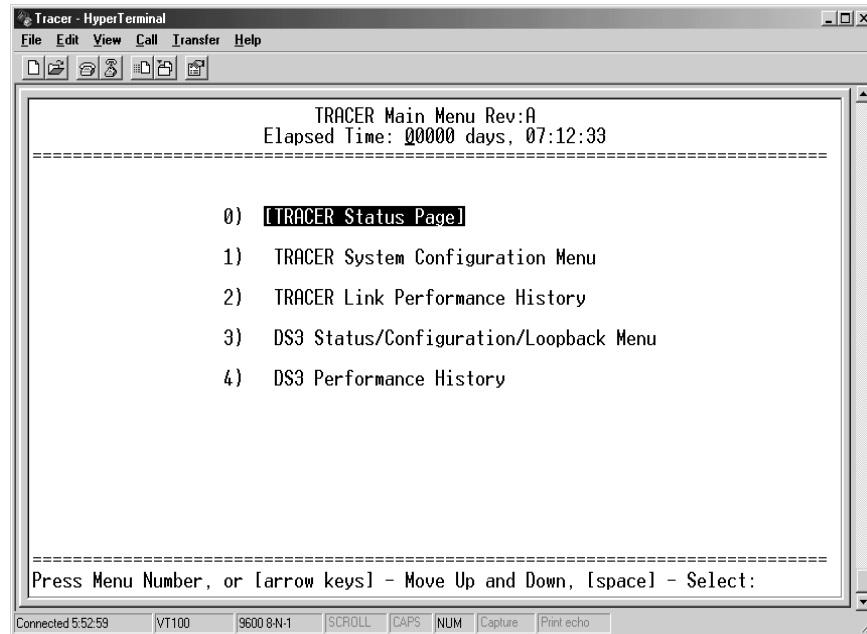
Tracer - HyperTerminal

File Edit View Call Transfer Help

TRACER Main Menu Rev:A
Elapsed Time: 00000 days, 07:12:33

================================================================================

0) [TRACER Status Page]

1) TRACER System Configuration Menu

2) TRACER Link Performance History

3) DS3 Status/Configuration/Loopback Menu

4) DS3 Performance History

================================================================================

Press Menu Number, or [arrow keys] - Move Up and Down, [space] - Select:

Connected 5:52:59 | VT100 | 9600 8-N-1 | SCROLL | CAPS | NUM | Capture | Print echo